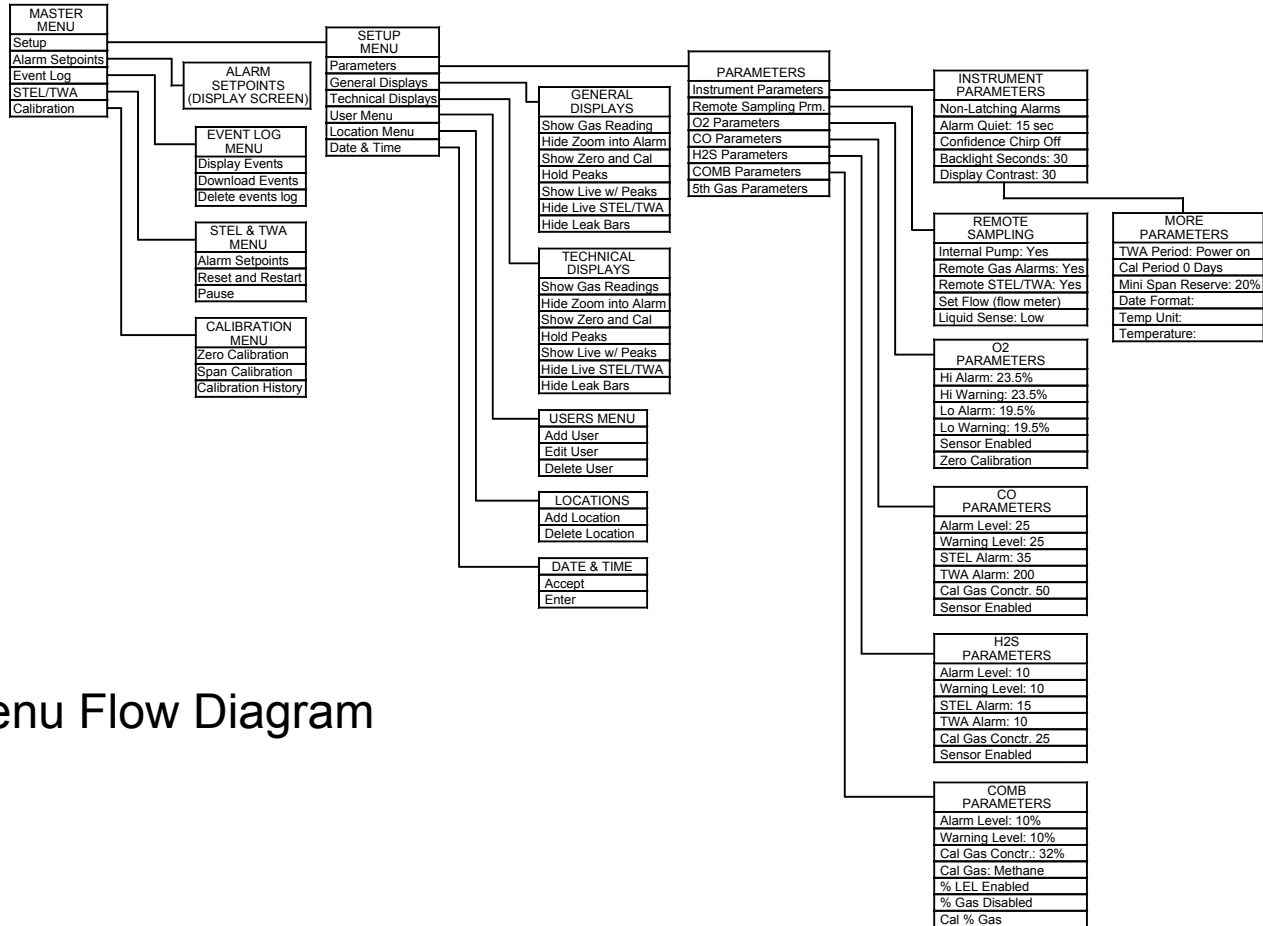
MASTER MENU
Setup
Alarm Setpoints
Event Log
STEL/TWA
Calibration

ALARM SETPOINTS (DISPLAY SCREEN)

EVENT LOG MENU
Display Events
Download Events
Delete events log

STEL & TWA MENU
Alarm Setpoints
Reset and Restart
Pause

CALIBRATION MENU
Zero Calibration
Span Calibration
Calibration History

SETUP MENU
Parameters
General Displays
Technical Displays
User Menu
Location Menu
Date & Time

GENERAL DISPLAYS
Show Gas Reading
Hide Zoom into Alarm
Show Zero and Cal
Hold Peaks
Show Live w/ Peaks
Hide Live STEL/TWA
Hide Leak Bars

TECHNICAL DISPLAYS
Show Gas Readings
Hide Zoom into Alarm
Show Zero and Cal
Hold Peaks
Show Live w/ Peaks
Hide Live STEL/TWA
Hide Leak Bars

USERS MENU
Add User
Edit User
Delete User

LOCATIONS
Add Location
Delete Location

DATE & TIME
Accept
Enter

PARAMETERS
Instrument Parameters
Remote Sampling Prm.
O2 Parameters
CO Parameters
H2S Parameters
COMB Parameters
5th Gas Parameters

INSTRUMENT PARAMETERS
Non-Latching Alarms
Alarm Quiet: 15 sec
Confidence Chirp Off
Backlight Seconds: 30
Display Contrast: 30

MORE PARAMETERS
TWA Period: Power on
Cal Period 0 Days
Mini Span Reserve: 20%
Date Format:
Temp Unit:
Temperature:

REMOTE SAMPLING
Internal Pump: Yes
Remote Gas Alarms: Yes
Remote STEL/TWA: Yes
Set Flow (flow meter)
Liquid Sense: Low

O2 PARAMETERS
Hi Alarm: 23.5%
Hi Warning: 23.5%
Lo Alarm: 19.5%
Lo Warning: 19.5%
Sensor Enabled
Zero Calibration

CO PARAMETERS
Alarm Level: 25
Warning Level: 25
STEL Alarm: 35
TWA Alarm: 200
Cal Gas Conctr. 50
Sensor Enabled

H2S PARAMETERS
Alarm Level: 10
Warning Level: 10
STEL Alarm: 15
TWA Alarm: 10
Cal Gas Conctr. 25
Sensor Enabled

COMB PARAMETERS
Alarm Level: 10%
Warning Level: 10%
Cal Gas Conctr.: 32%
Cal Gas: Methane
% LEL Enabled
% Gas Disabled
Cal % Gas

enu Flow Diagram